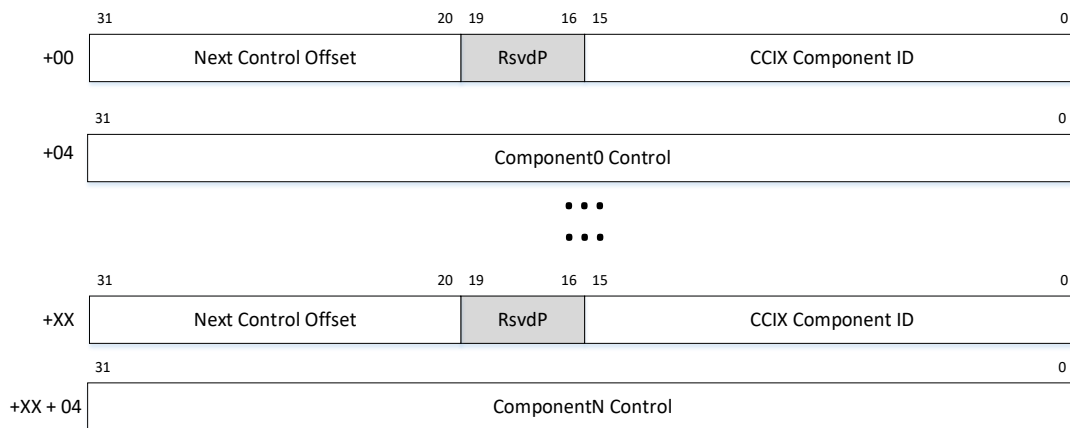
31 20 19 16 15 0

+00 Next Control Offset RsvdP CCIX Component ID

31 0

+04 Component0 Control

• • •

• • •

31 20 19 16 15 0

+XX Next Control Offset RsvdP CCIX Component ID

31 0

+XX + 04 ComponentN Control